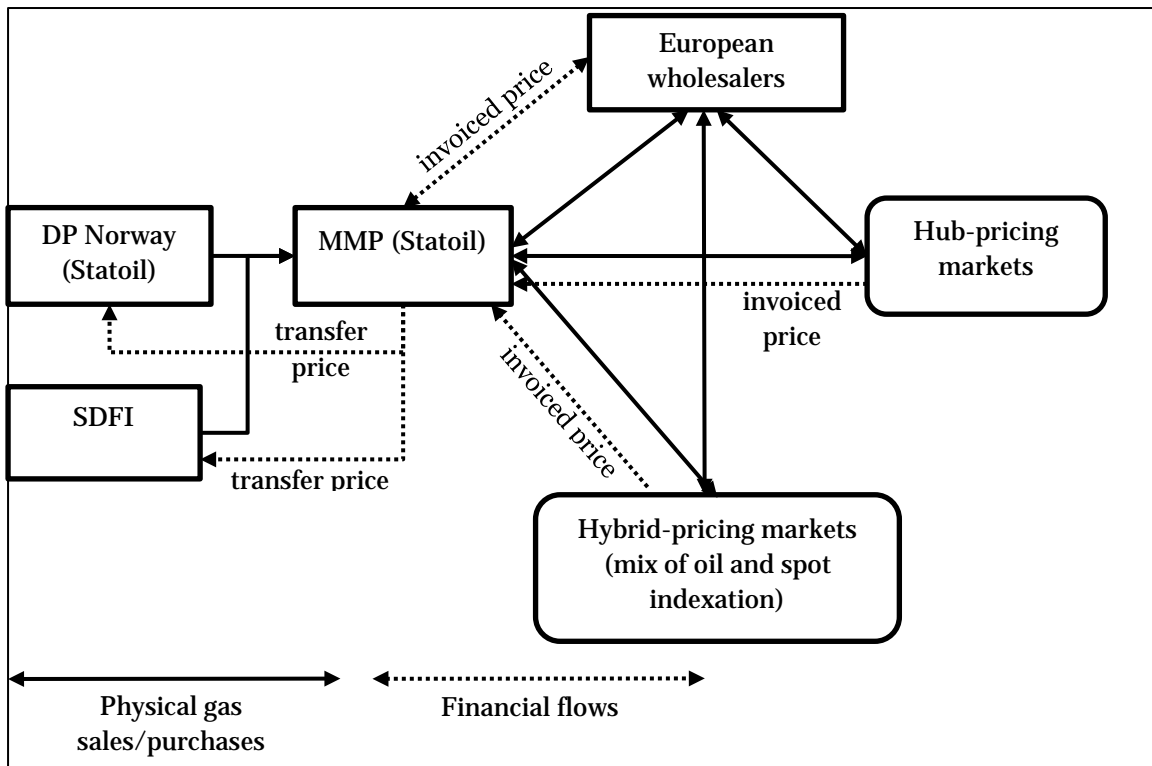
European wholesalers

invoiced price

DP Norway (Statoil)

MMP (Statoil)

Hub-pricing markets

invoiced price

transfer price

invoiced price

SDFI

transfer price

Hybrid-pricing markets (mix of oil and spot indexation)

Physical gas sales/purchases

Financial flows